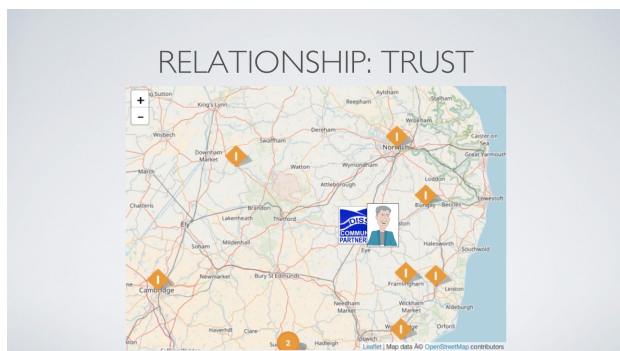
RELATIONSHIP: TRUST

+
-

Long Sutton
King's Lynn
Aylsham
Stalham
Reepham
Wroxham
Wisbech
Dereham
Caister-on-Sea
Swaffham
Norwich
Great Yarmouth
Downham Market
Watton
Wymondham
Loddon
March
Attleborough
Chatteris
Brandon
Bungay
Beccles
Lowestoft
Ely
Lakenheath
Thetford
DISS
COMMUNITY
PARTNERSHIP
Halesworth
Soham
Mildenhall
Southwold
Eye
Newmarket
Bury St Edmunds
Framlingham
Leiston
Cambridge
Needham Market
Wickham Market
Aldeburgh
Haverhill
Clare
Orford
Sudbury
Hadleigh
Ipswich
2

Leaflet | Map data © OpenStreetMap contributors